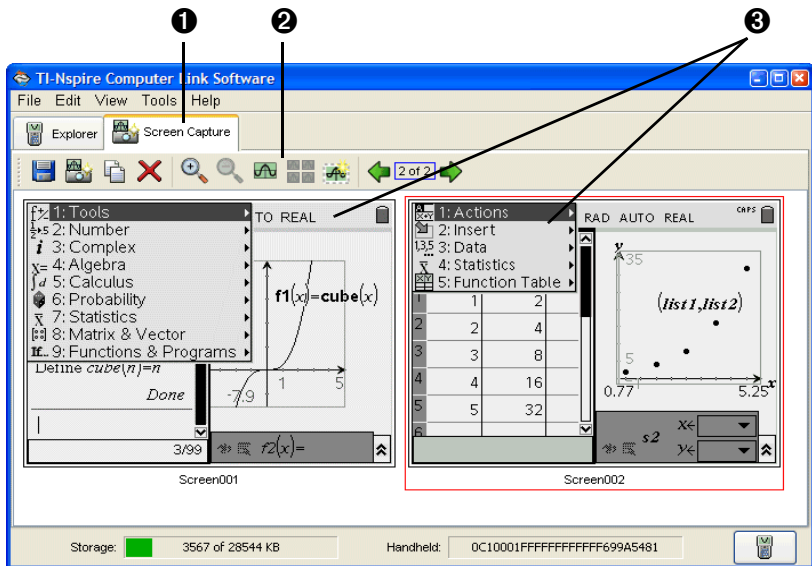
❶ ❷ ❸

TI-Nspire Computer Link Software

File Edit View Tools Help

Explorer Screen Capture

2 of 2

1: Tools
2: Number
3: Complex
4: Algebra
5: Calculus
6: Probability
7: Statistics
8: Matrix & Vector
9: Functions & Programs

TO REAL

$f1(x)=cube(x)$

Define $cube(n)=n$

Done

-7.9 1 5

3/99

$f2(x)=$

Screen001

1: Actions
2: Insert
3: Data
4: Statistics
5: Function Table

RAD AUTO REAL

CAPS

| 1 | 1 | 2 |
|---|---|---|
| 2 | 2 | 4 |
| 3 | 3 | 8 |
| 4 | 4 | 16 |
| 5 | 5 | 32 |
| 6 | | |

y 35

(list1,list2)

5

0.77 5.25 x

s2

x←

y←

Screen002

Storage: 3567 of 28544 KB

Handheld: 0C10001FFFFFFFFFFF699A5481